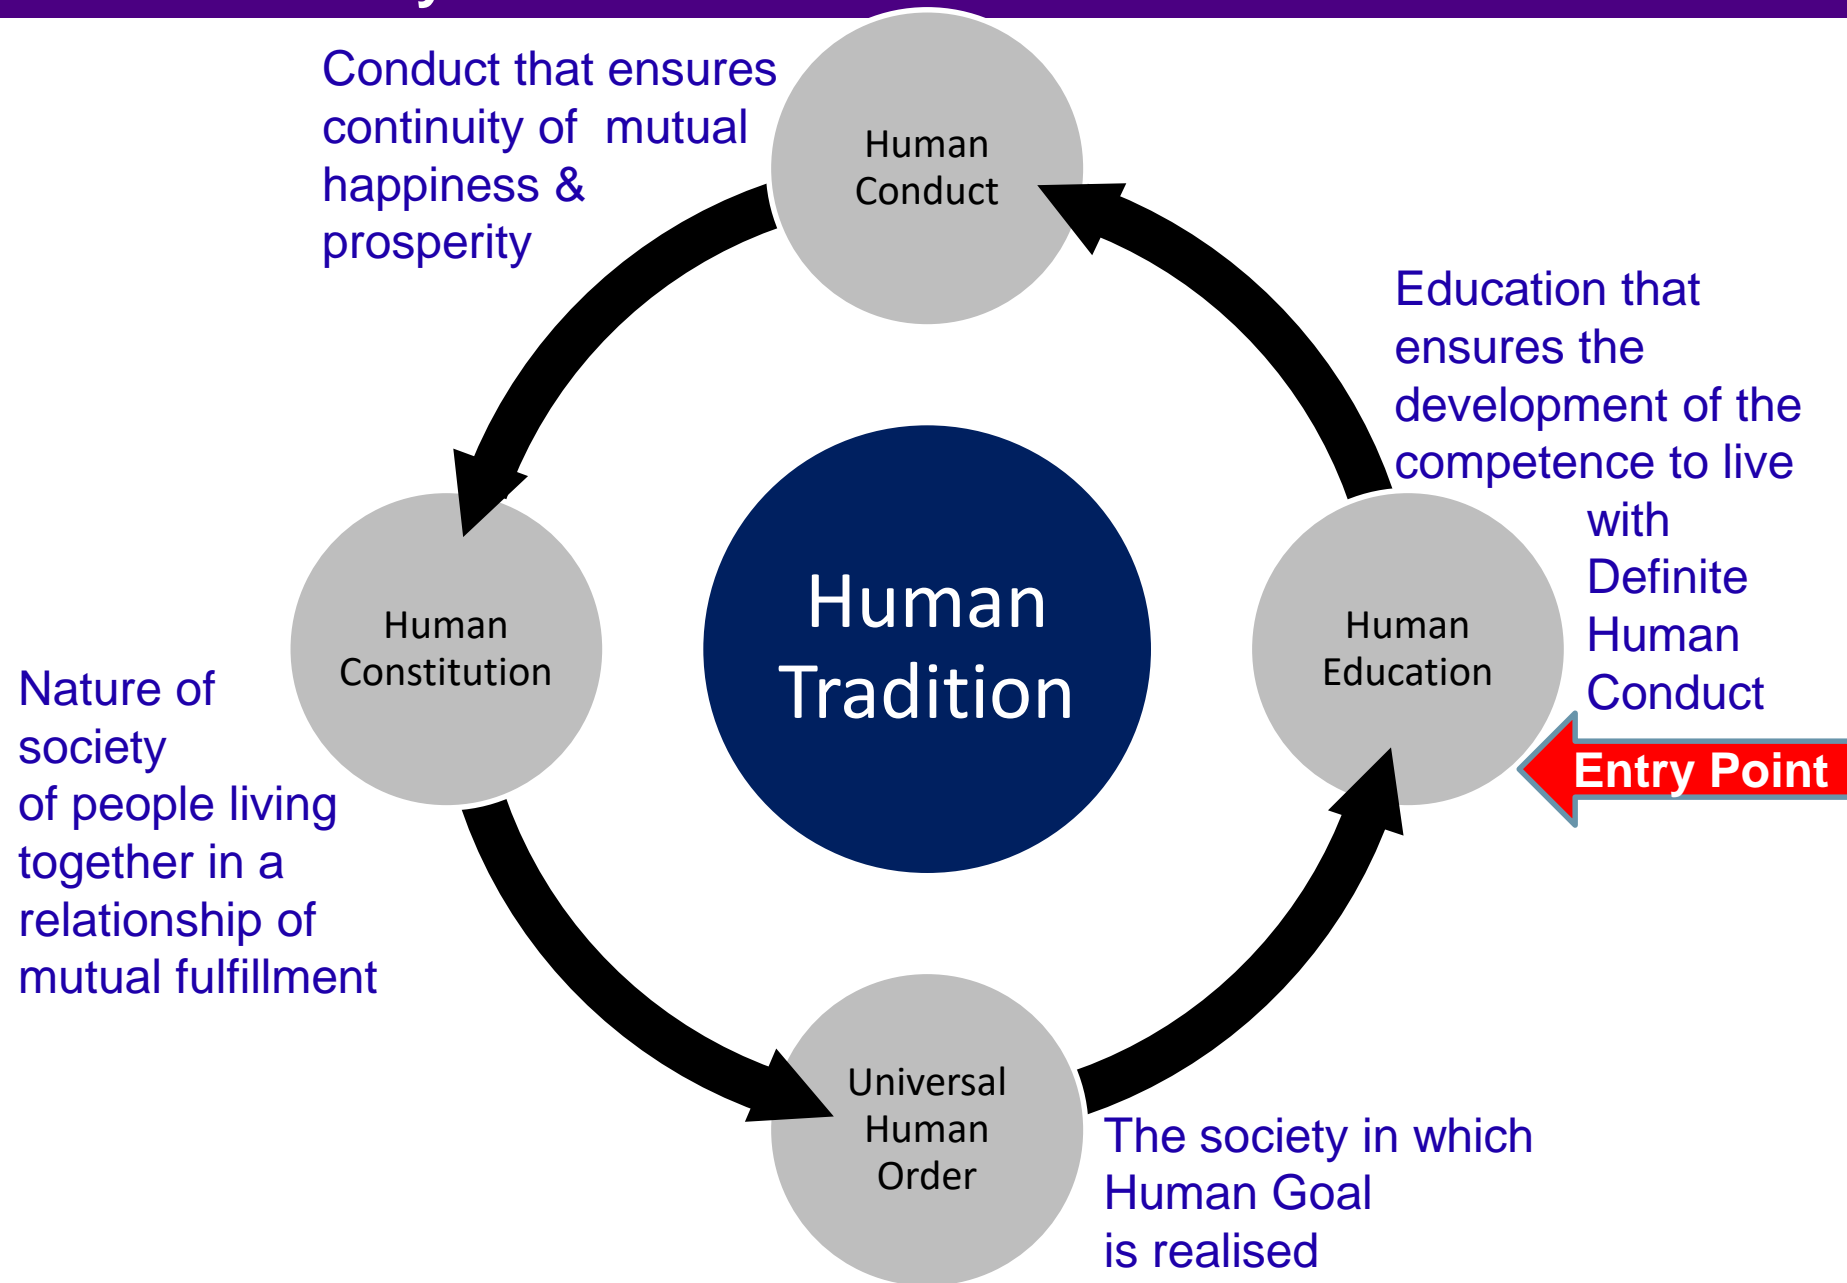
Conduct that ensures continuity of mutual happiness & prosperity

Human Conduct

Education that ensures the development of the competence to live with Definite Human Conduct

Human Constitution

Human Tradition

Human Education

Entry Point

Nature of society of people living together in a relationship of mutual fulfillment

Universal Human Order

The society in which Human Goal is realised